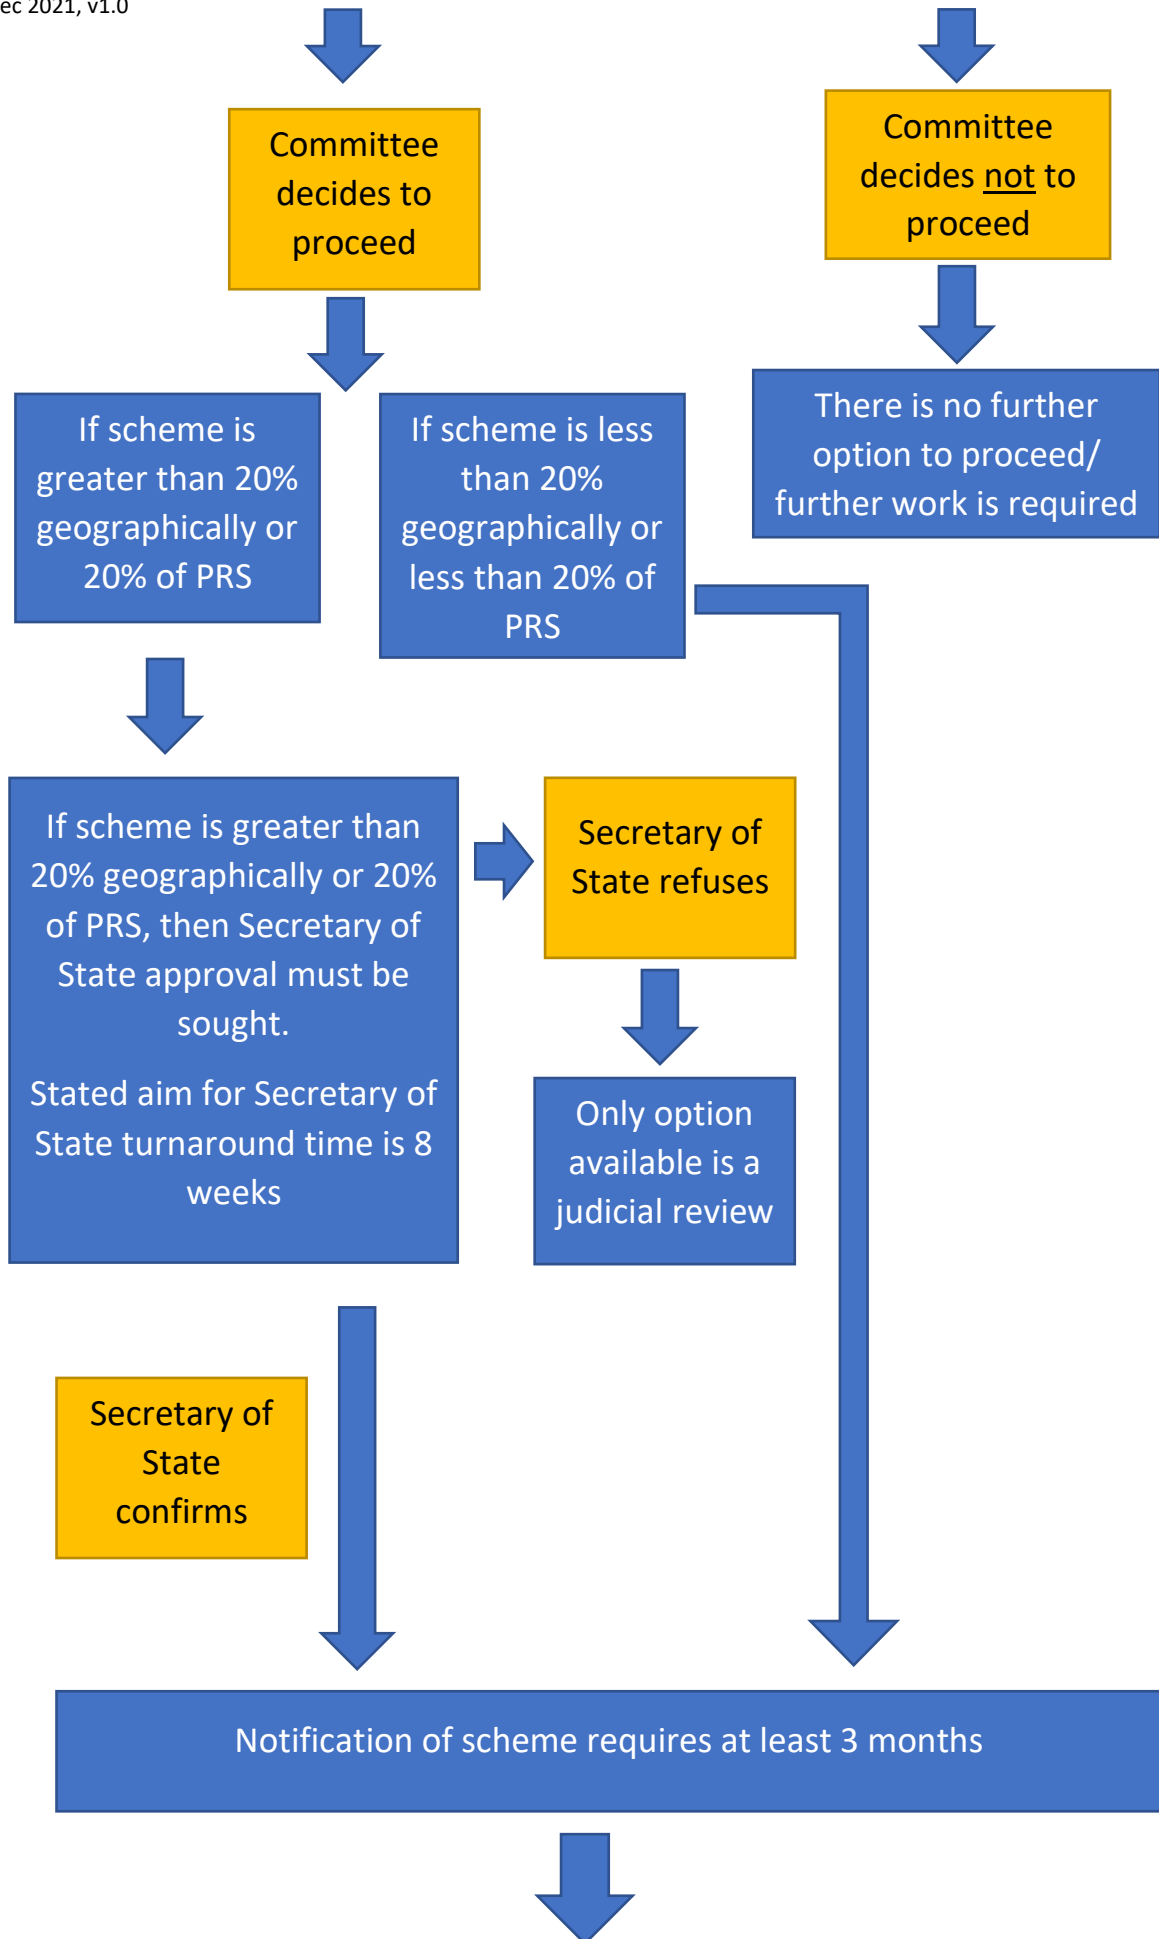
ec 2021, v1.0

Committee decides to proceed

Committee decides not to proceed

If scheme is greater than 20% geographically or 20% of PRS

If scheme is less than 20% geographically or less than 20% of PRS

There is no further option to proceed/ further work is required

If scheme is greater than 20% geographically or 20% of PRS, then Secretary of State approval must be sought.

Stated aim for Secretary of State turnaround time is 8 weeks

Secretary of State refuses

Only option available is a judicial review

Secretary of State confirms

Notification of scheme requires at least 3 months